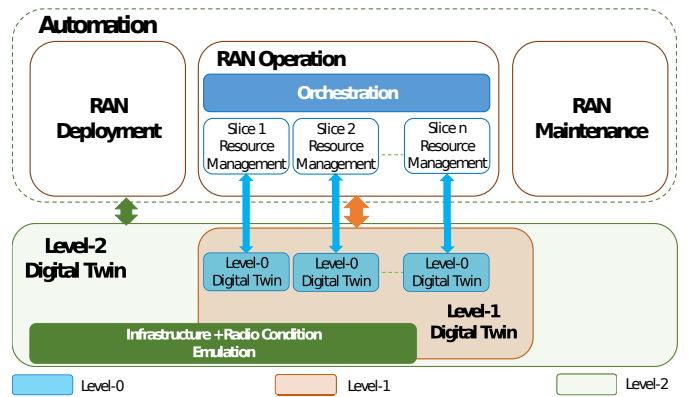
Automation

RAN Deployment

RAN Operation

Orchestration

Slice 1 Resource Management

Slice 2 Resource Management

Slice n Resource Management

RAN Maintenance

Level-2 Digital Twin

Level-0 Digital Twin

Level-0 Digital Twin

Level-0 Digital Twin

Level-1 Digital Twin

Infrastructure + Radio Condition Emulation

Level-0

Level-1

Level-2